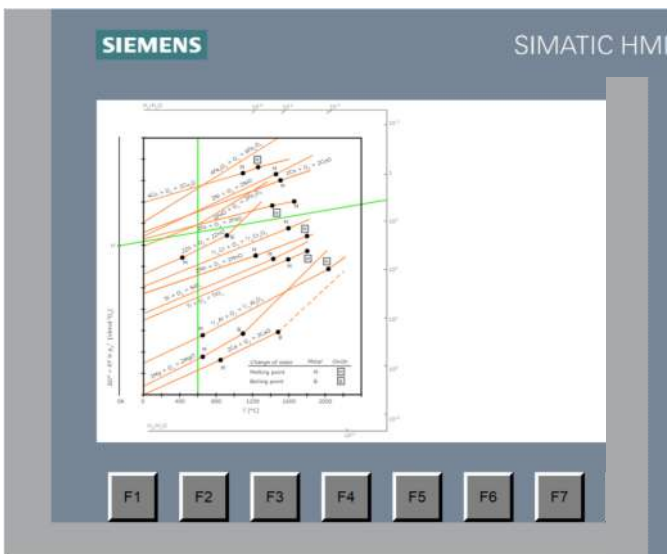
SIEMENS

SIMATIC HMI

$4Ag + O_2 = 2Ag_2O$

$2Cu_2O + O_2 = 4CuO$

$2Ni + O_2 = 2NiO$

$2Fe + O_2 = 2FeO$

$Si + O_2 = SiO_2$

$\frac{4}{3}Al + O_2 = \frac{2}{3}Al_2O_3$

$2Ca + O_2 = 2CaO$

$2Mg + O_2 = 2MgO$

$C + O_2 = CO_2$

$2C + O_2 = 2CO$

$\Delta G^\circ = RT \ln p_{O_2}$ (kJ/mol $O_2$)

T (°C)

0

400

800

1200

1600

2000

Change of state | Metal | Oxide

Melting point | M | M

Boiling point | B | B

F1

F2

F3

F4

F5

F6

F7